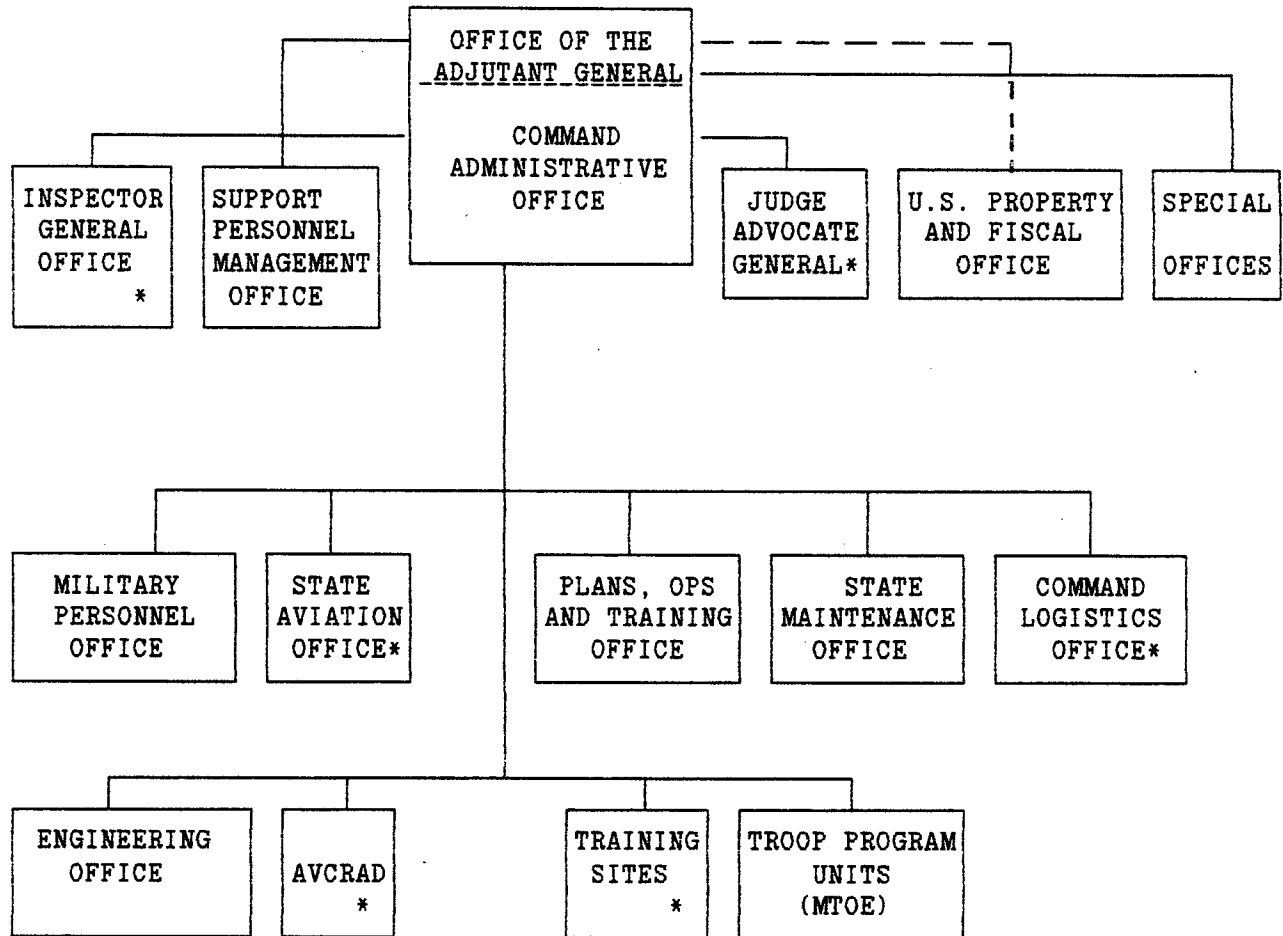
OFFICE OF THE ADJUTANT GENERAL

COMMAND ADMINISTRATIVE OFFICE

INSPECTOR GENERAL OFFICE *

SUPPORT PERSONNEL MANAGEMENT OFFICE

JUDGE ADVOCATE GENERAL*

U.S. PROPERTY AND FISCAL OFFICE

SPECIAL OFFICES

MILITARY PERSONNEL OFFICE

STATE AVIATION OFFICE*

PLANS, OPS AND TRAINING OFFICE

STATE MAINTENANCE OFFICE

COMMAND LOGISTICS OFFICE*

ENGINEERING OFFICE

AVCRAD *

TRAINING SITES *

TROOP PROGRAM UNITS (MTOE)